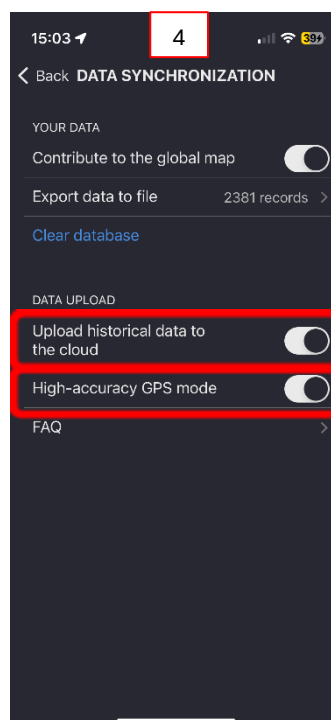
15:03
4
39

< Back DATA SYNCHRONIZATION

YOUR DATA

Contribute to the global map

Export data to file 2381 records >

Clear database

DATA UPLOAD

Upload historical data to the cloud

High-accuracy GPS mode

FAQ >